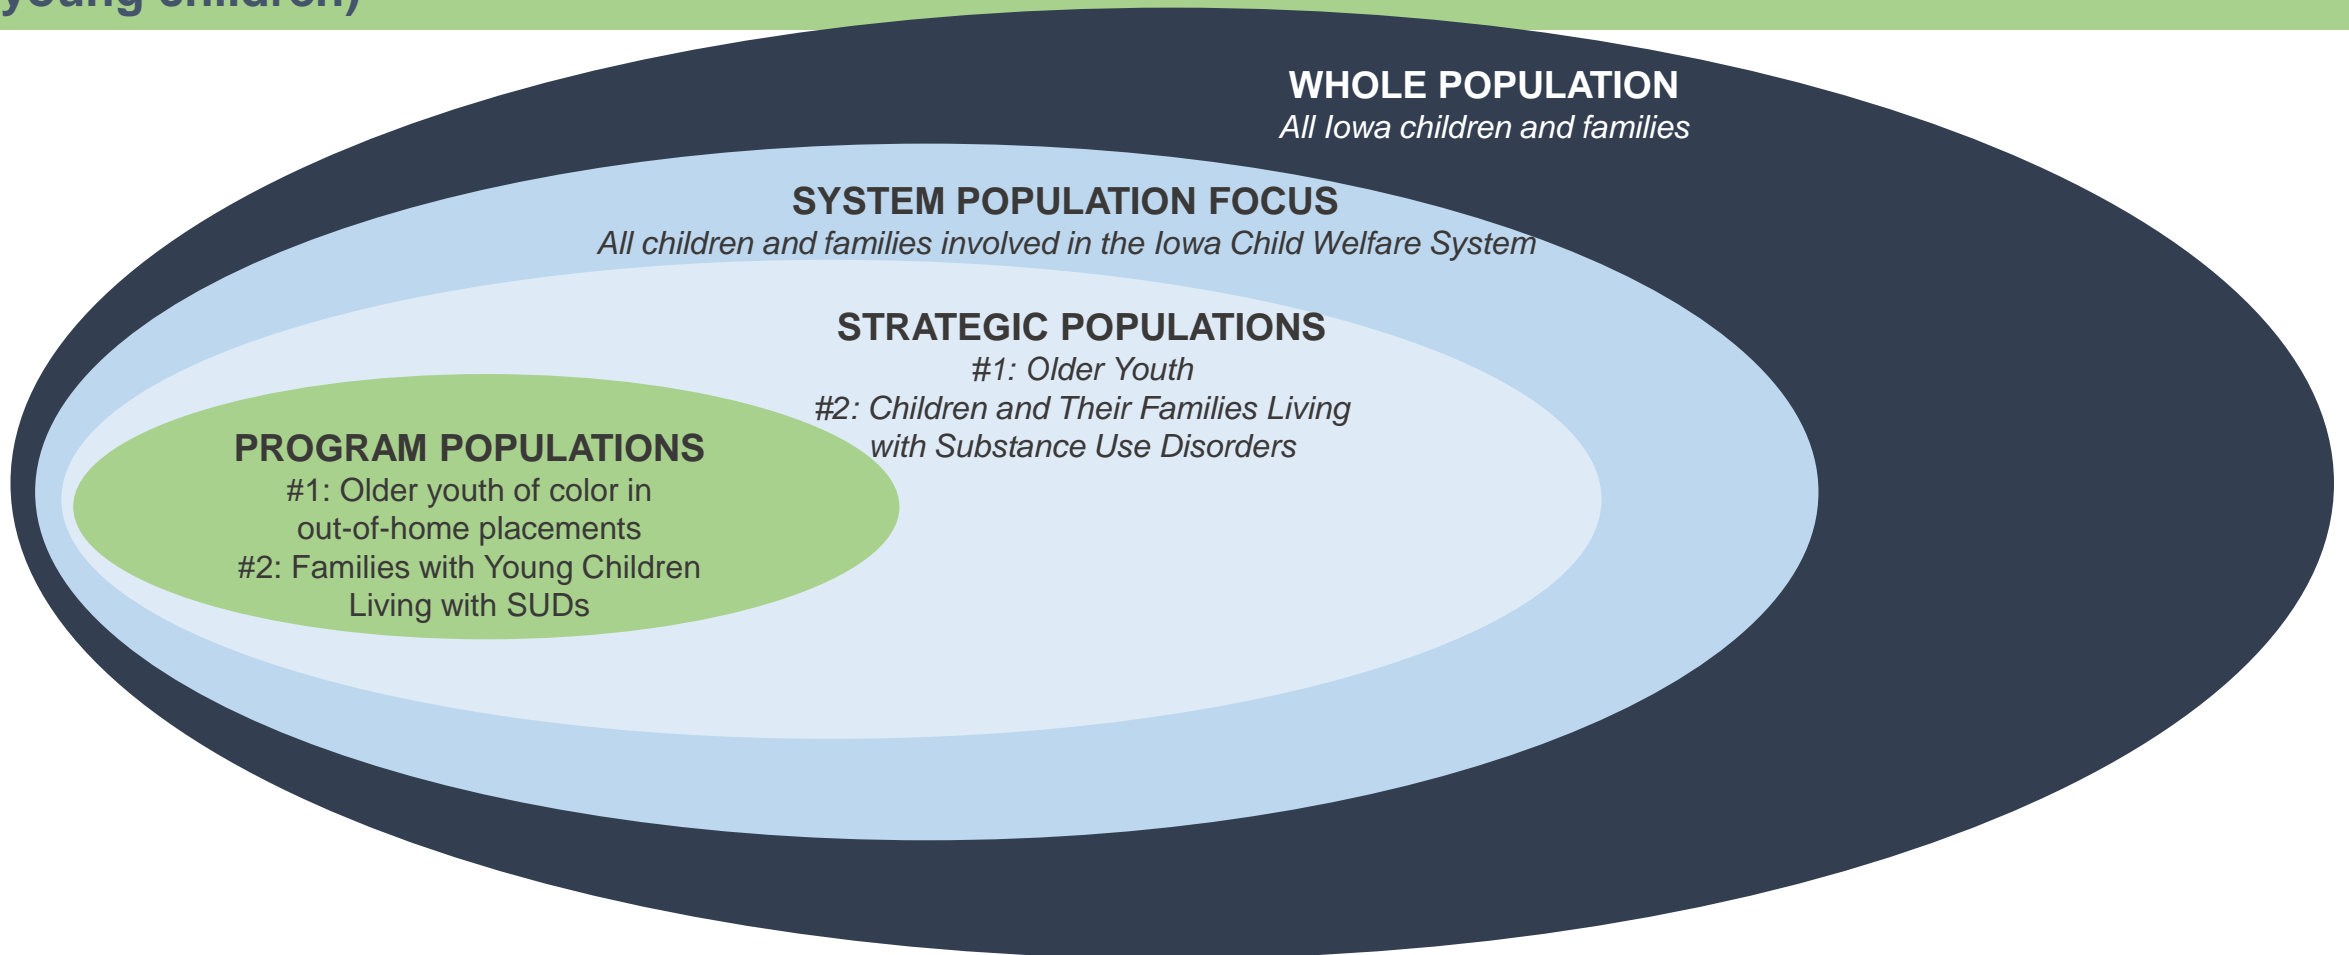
young children)

WHOLE POPULATION
All Iowa children and families

SYSTEM POPULATION FOCUS
All children and families involved in the Iowa Child Welfare System

STRATEGIC POPULATIONS
#1: Older Youth
#2: Children and Their Families Living with Substance Use Disorders

PROGRAM POPULATIONS
#1: Older youth of color in out-of-home placements
#2: Families with Young Children Living with SUDs